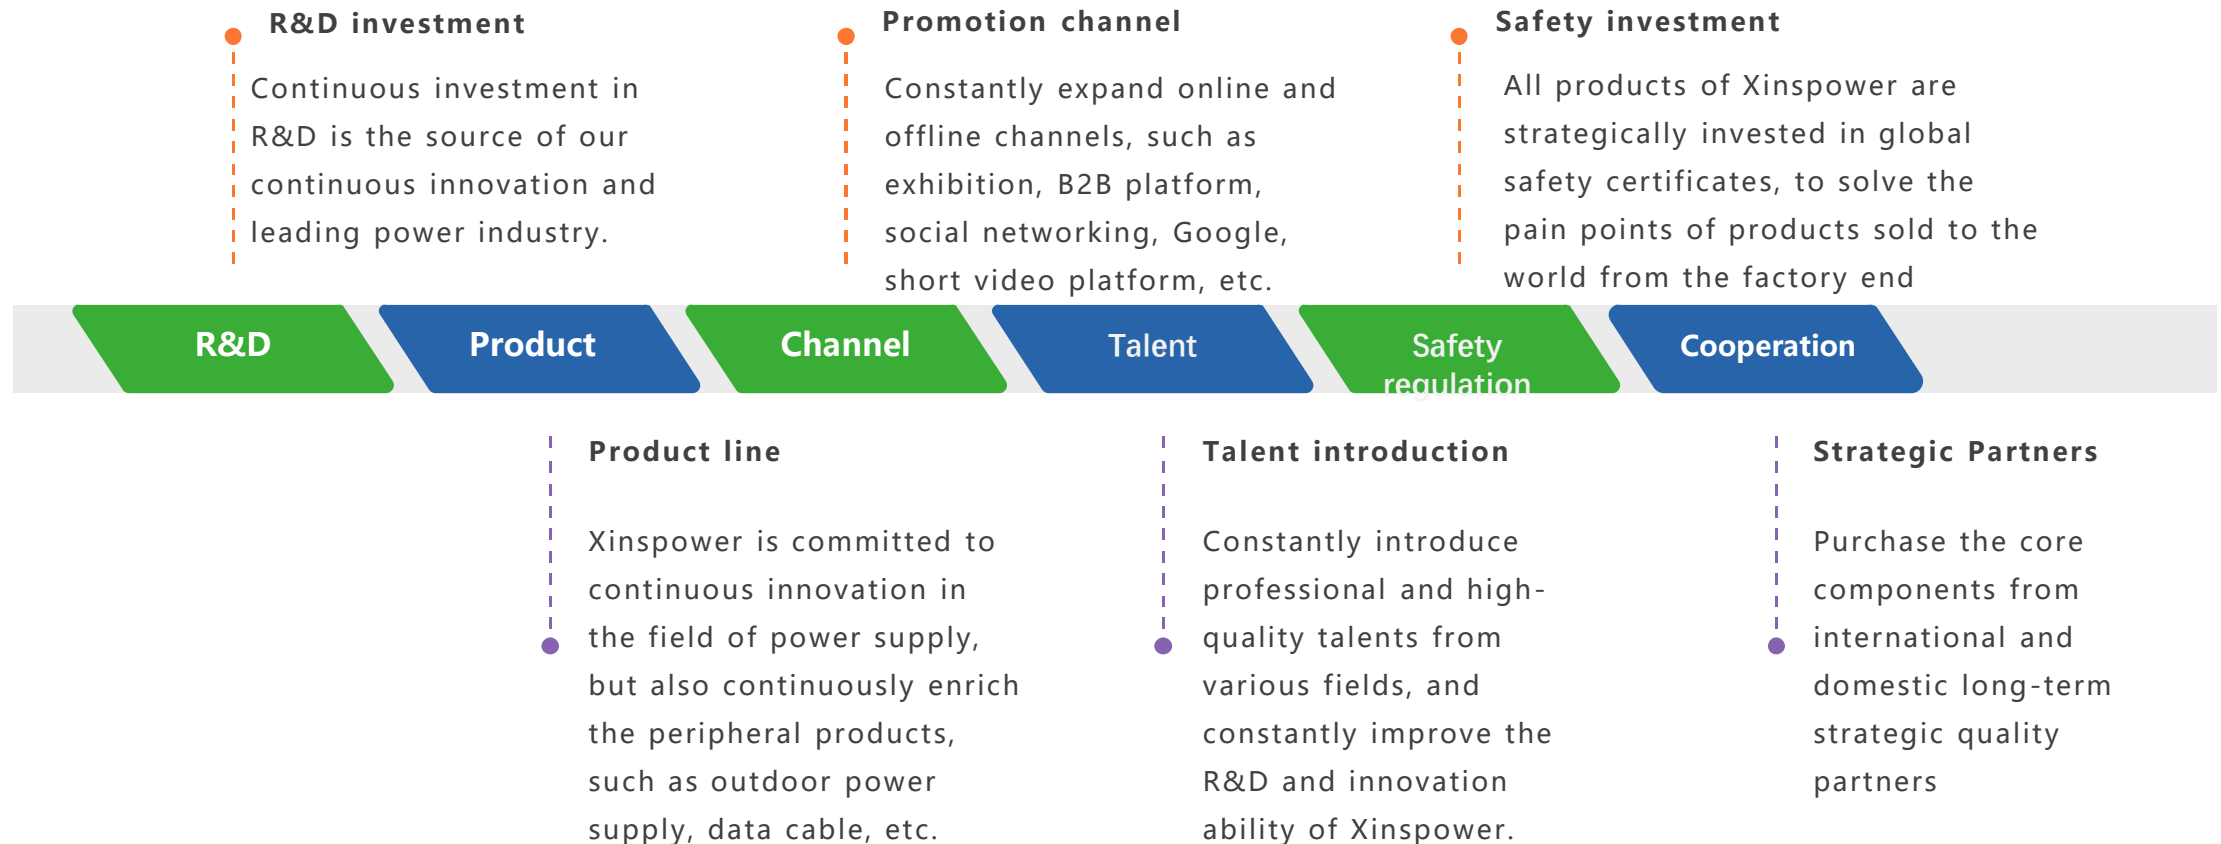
R&D investment

Continuous investment in R&D is the source of our continuous innovation and leading power industry.

Promotion channel

Constantly expand online and offline channels, such as exhibition, B2B platform, social networking, Google, short video platform, etc.

Safety investment

All products of Xinspower are strategically invested in global safety certificates, to solve the pain points of products sold to the world from the factory end

R&D

Product

Channel

Talent

Safety regulation

Cooperation

Product line

Xinspower is committed to continuous innovation in the field of power supply, but also continuously enrich the peripheral products, such as outdoor power supply, data cable, etc.

Talent introduction

Constantly introduce professional and high-quality talents from various fields, and constantly improve the R&D and innovation ability of Xinspower.

Strategic Partners

Purchase the core components from international and domestic long-term strategic quality partners